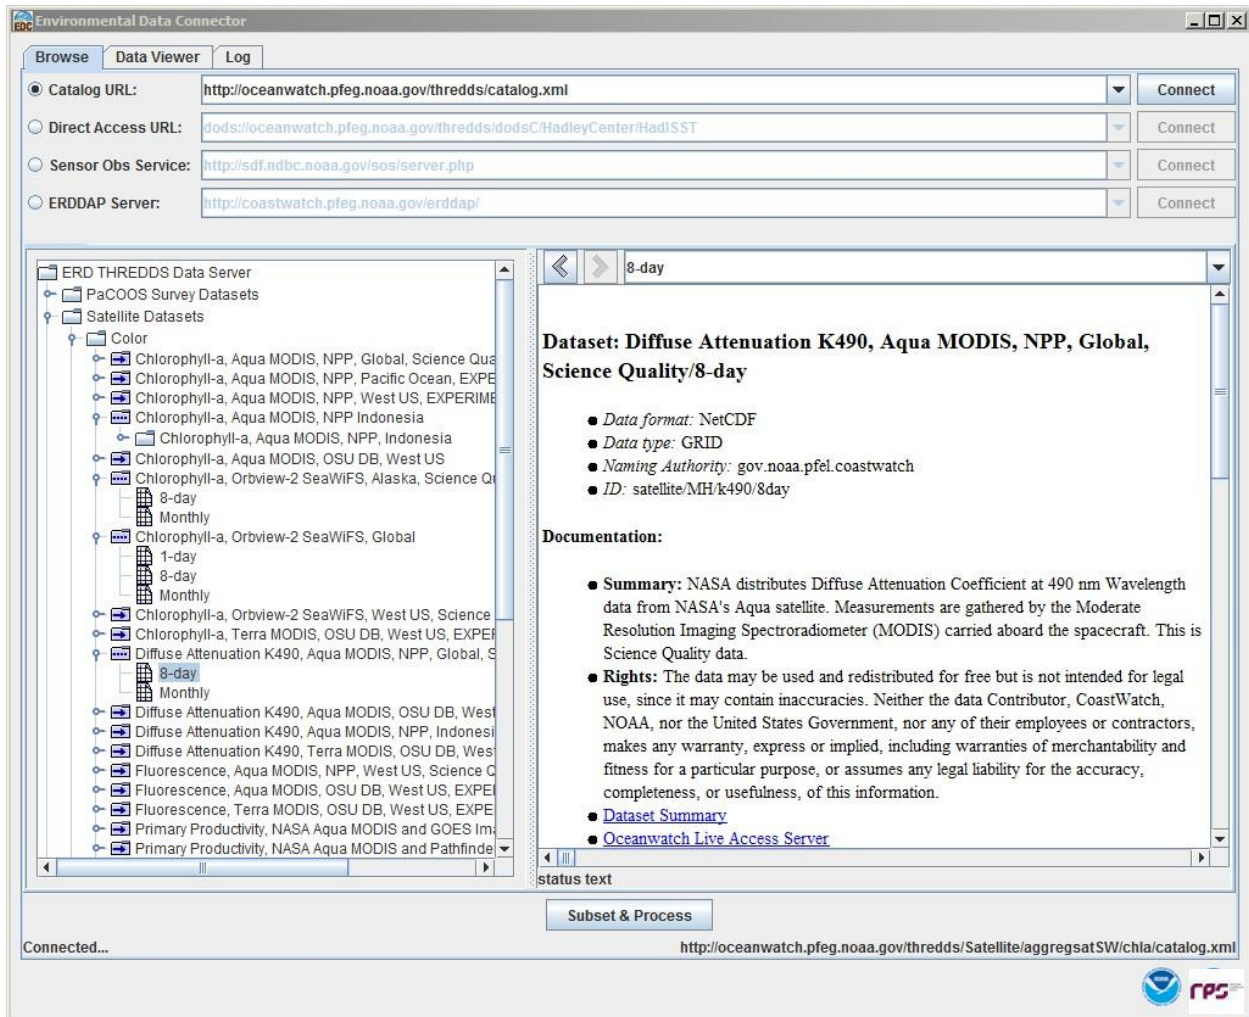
Environmental Data Connector

Browse | Data Viewer | Log

Catalog URL: http://oceanwatch.pfeg.noaa.gov/thredds/catalog.xml Connect

Direct Access URL: dods://oceanwatch.pfeg.noaa.gov/thredds/dodsC/HadleyCenter/HadISST Connect

Sensor Obs Service: http://sdf.ndbc.noaa.gov/sos/server.php Connect

ERDDAP Server: http://coastwatch.pfeg.noaa.gov/erddap/ Connect

ERD THREDDS Data Server
PaCOOS Survey Datasets
Satellite Datasets
Color
Chlorophyll-a, Aqua MODIS, NPP, Global, Science Qua
Chlorophyll-a, Aqua MODIS, NPP, Pacific Ocean, EXPE
Chlorophyll-a, Aqua MODIS, NPP, West US, EXPERIME
Chlorophyll-a, Aqua MODIS, NPP Indonesia
Chlorophyll-a, Aqua MODIS, NPP, Indonesia
Chlorophyll-a, Aqua MODIS, OSU DB, West US
Chlorophyll-a, Orbview-2 SeaWiFS, Alaska, Science Q
8-day
Monthly
Chlorophyll-a, Orbview-2 SeaWiFS, Global
1-day
8-day
Monthly
Chlorophyll-a, Orbview-2 SeaWiFS, West US, Science
Chlorophyll-a, Terra MODIS, OSU DB, West US, EXPEF
Diffuse Attenuation K490, Aqua MODIS, NPP, Global, S
8-day
Monthly
Diffuse Attenuation K490, Aqua MODIS, OSU DB, West
Diffuse Attenuation K490, Aqua MODIS, NPP, Indonesi
Diffuse Attenuation K490, Terra MODIS, OSU DB, Wes
Fluorescence, Aqua MODIS, NPP, West US, Science C
Fluorescence, Aqua MODIS, OSU DB, West US, EXPEI
Fluorescence, Terra MODIS, OSU DB, West US, EXPE
Primary Productivity, NASA Aqua MODIS and GOES Im
Primary Productivity, NASA Aqua MODIS and Pathfinde

8-day

Dataset: Diffuse Attenuation K490, Aqua MODIS, NPP, Global, Science Quality/8-day

- Data format: NetCDF
- Data type: GRID
- Naming Authority: gov.noaa.pfel.coastwatch
- ID: satellite/MH/k490/8day

Documentation:

- Summary: NASA distributes Diffuse Attenuation Coefficient at 490 nm Wavelength data from NASA's Aqua satellite. Measurements are gathered by the Moderate Resolution Imaging Spectroradiometer (MODIS) carried aboard the spacecraft. This is Science Quality data.
- Rights: The data may be used and redistributed for free but is not intended for legal use, since it may contain inaccuracies. Neither the data Contributor, CoastWatch, NOAA, nor the United States Government, nor any of their employees or contractors, makes any warranty, express or implied, including warranties of merchantability and fitness for a particular purpose, or assumes any legal liability for the accuracy, completeness, or usefulness, of this information.
- Dataset Summary
- Oceanwatch Live Access Server

status text

Subset & Process

Connected...
http://oceanwatch.pfeg.noaa.gov/thredds/Satellite/aggregsatSW/chla/catalog.xml

rps